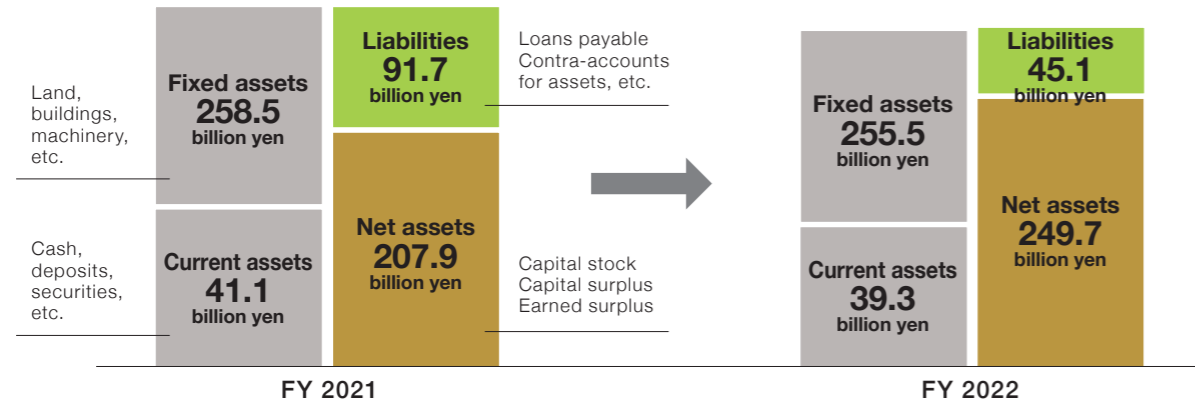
Land, buildings, machinery, etc.

Fixed assets
258.5
billion yen

Liabilities
91.7
billion yen

Loans payable
Contra-accounts for assets, etc.

Cash, deposits, securities, etc.

Current assets
41.1
billion yen

Net assets
207.9
billion yen

Capital stock
Capital surplus
Earned surplus

FY 2021

Fixed assets
255.5
billion yen

Liabilities
45.1
billion yen

Net assets
249.7
billion yen

Current assets
39.3
billion yen

FY 2022